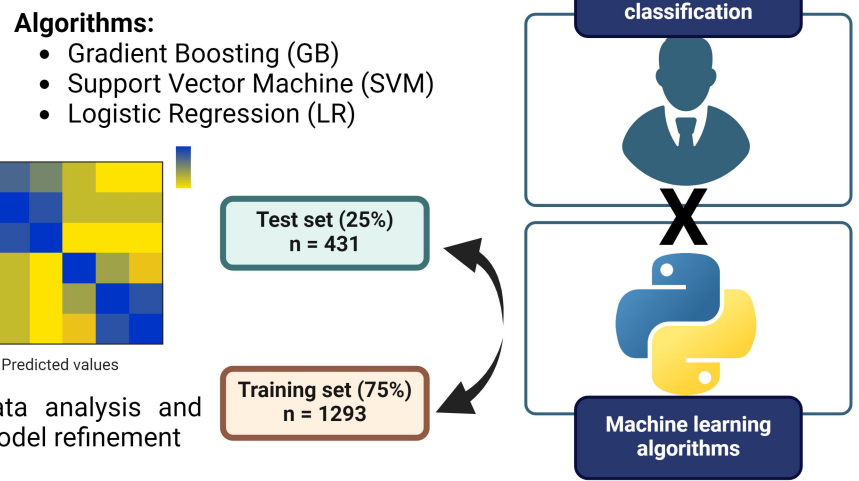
Algorithms:
• Gradient Boosting (GB)
• Support Vector Machine (SVM)
• Logistic Regression (LR)

Predicted values

ata analysis and
odel refinement

Test set (25%)
n = 431

Training set (75%)
n = 1293

classification

X

Machine learning algorithms